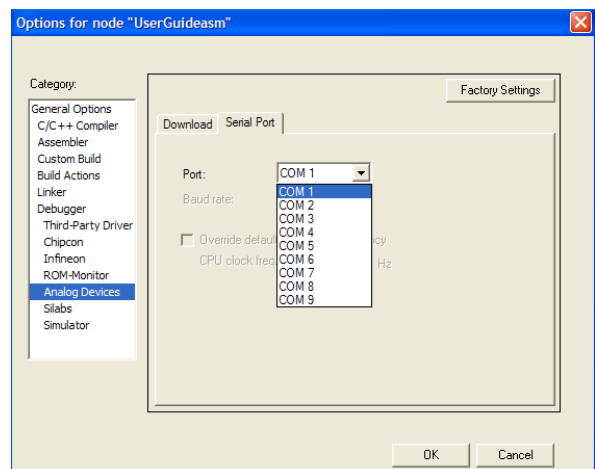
Options for node "UserGuideasm"

Category:

General Options
C/C++ Compiler
Assembler
Custom Build
Build Actions
Linker
Debugger
Third-Party Driver
Chipcon
Infineon
ROM-Monitor
Analog Devices
Silabs
Simulator

Factory Settings

Download
Serial Port

Port:
COM 1

Baud rate:

Override defaul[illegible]ncy
CPU clock freq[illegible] Hz

COM 1
COM 2
COM 3
COM 4
COM 5
COM 6
COM 7
COM 8
COM 9

OK
Cancel